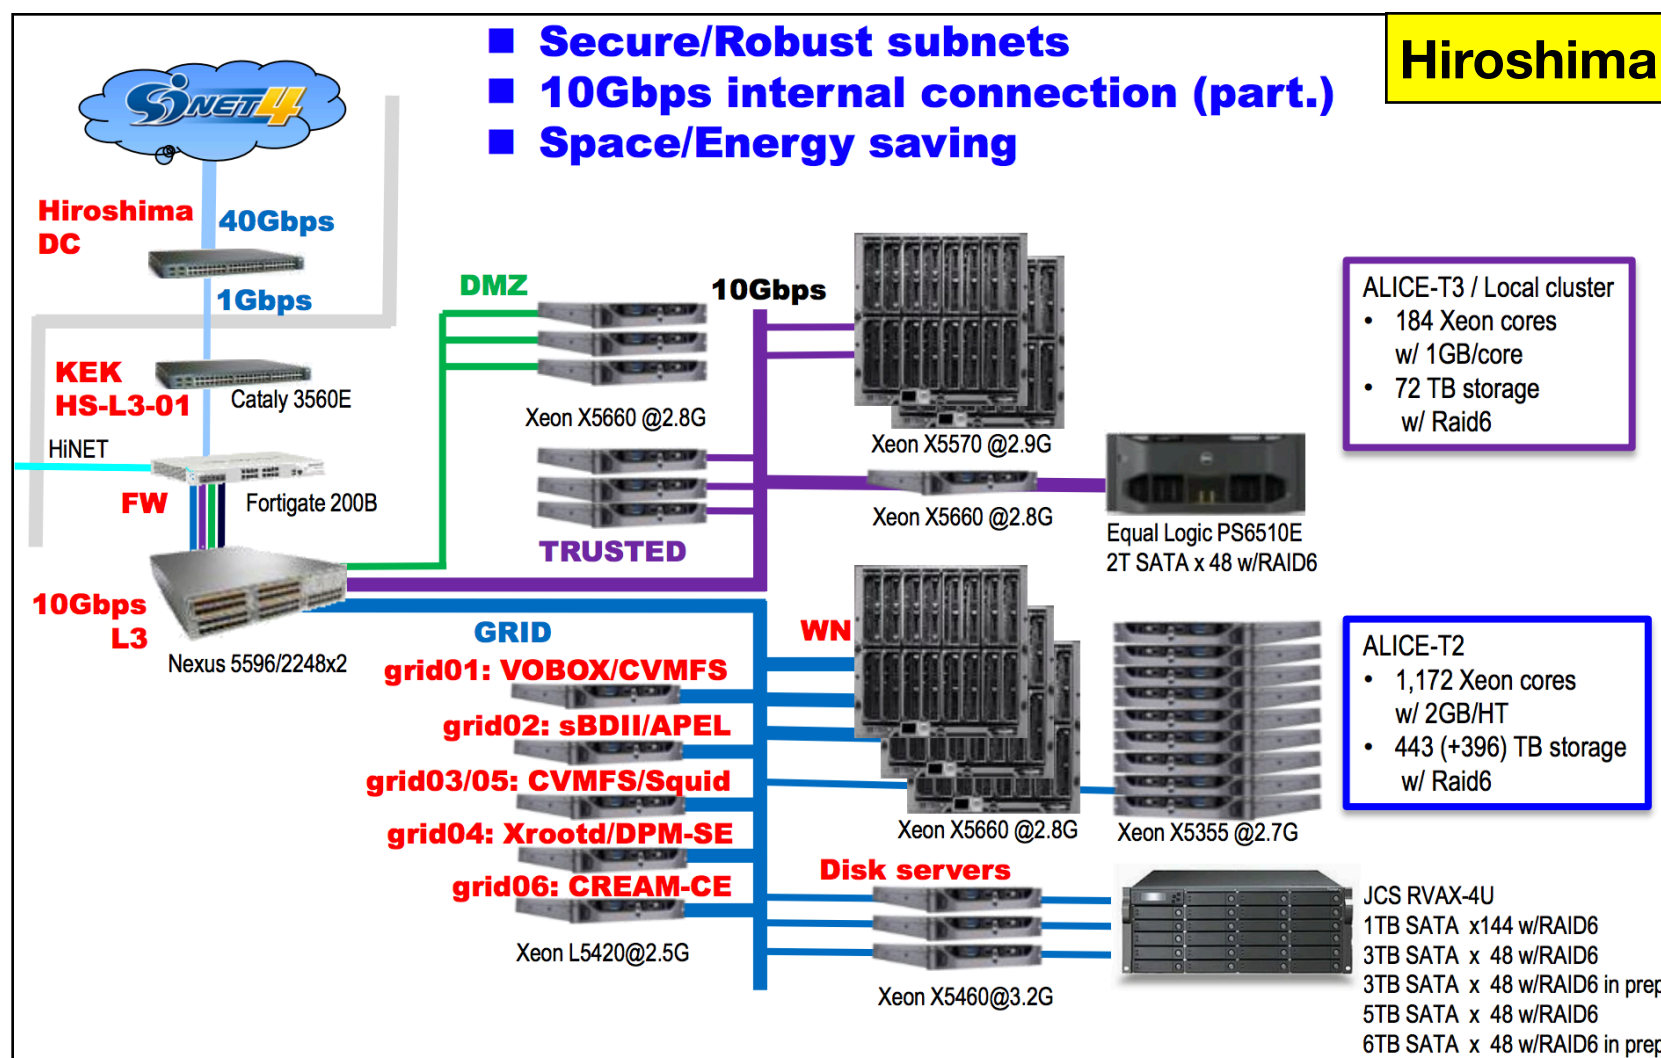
■ Secure/Robust subnets
■ 10Gbps internal connection (part.)
■ Space/Energy saving

Hiroshima

SINET4

Hiroshima DC

40Gbps

1Gbps

KEK HS-L3-01

Cataly 3560E

HiNET

FW

Fortigate 200B

10Gbps L3

Nexus 5596/2248x2

DMZ

10Gbps

Xeon X5660 @2.8G

Xeon X5570 @2.9G

ALICE-T3 / Local cluster
• 184 Xeon cores w/ 1GB/core
• 72 TB storage w/ Raid6

Xeon X5660 @2.8G

Equal Logic PS6510E
2T SATA x 48 w/RAID6

TRUSTED

GRID

grid01: VOBOX/CVMFS

grid02: sBDII/APEL

grid03/05: CVMFS/Squid

grid04: Xrootd/DPM-SE

grid06: CREAM-CE

Xeon L5420@2.5G

WN

Xeon X5660 @2.8G

Xeon X5355 @2.7G

ALICE-T2
• 1,172 Xeon cores w/ 2GB/HT
• 443 (+396) TB storage w/ Raid6

Disk servers

Xeon X5460@3.2G

JCS RVAX-4U
1TB SATA x144 w/RAID6
3TB SATA x 48 w/RAID6
3TB SATA x 48 w/RAID6 in prep
5TB SATA x 48 w/RAID6
6TB SATA x 48 w/RAID6 in prep